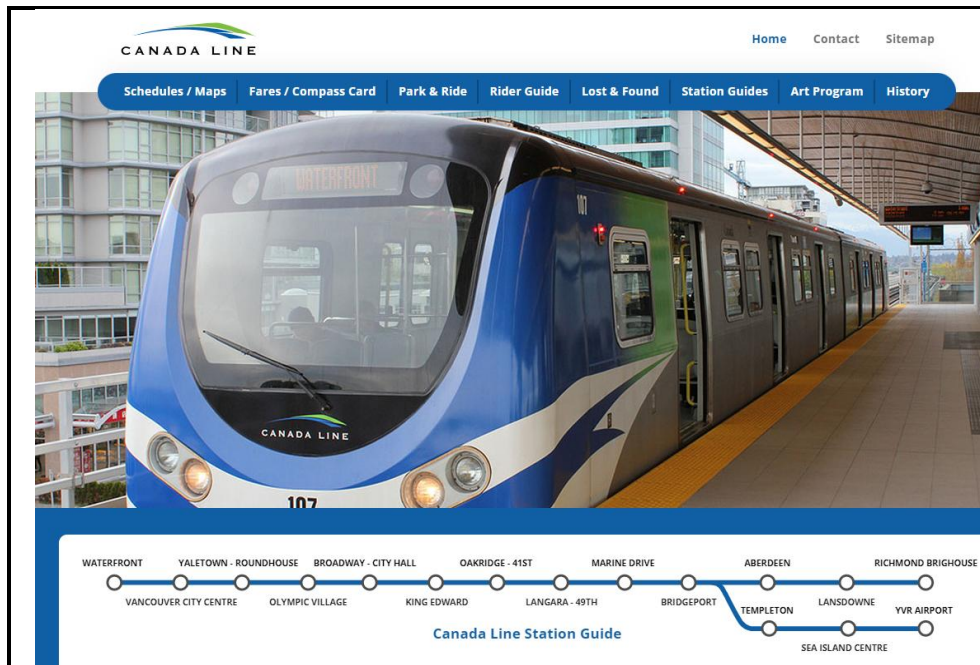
CANADA LINE

Home Contact Sitemap

Schedules / Maps Fares / Compass Card Park & Ride Rider Guide Lost & Found Station Guides Art Program History

WATERFRONT

107

CANADA LINE

107

WATERFRONT
YALETOWN - ROUNDHOUSE
BROADWAY - CITY HALL
OAKRIDGE - 41ST
MARINE DRIVE
ABERDEEN
RICHMOND BRIGHOUSE
VANCOUVER CITY CENTRE
OLYMPIC VILLAGE
KING EDWARD
LANGARA - 49TH
BRIDGEPORT
LANSDOWNE
TEMPLETON
YVR AIRPORT
SEA ISLAND CENTRE

Canada Line Station Guide